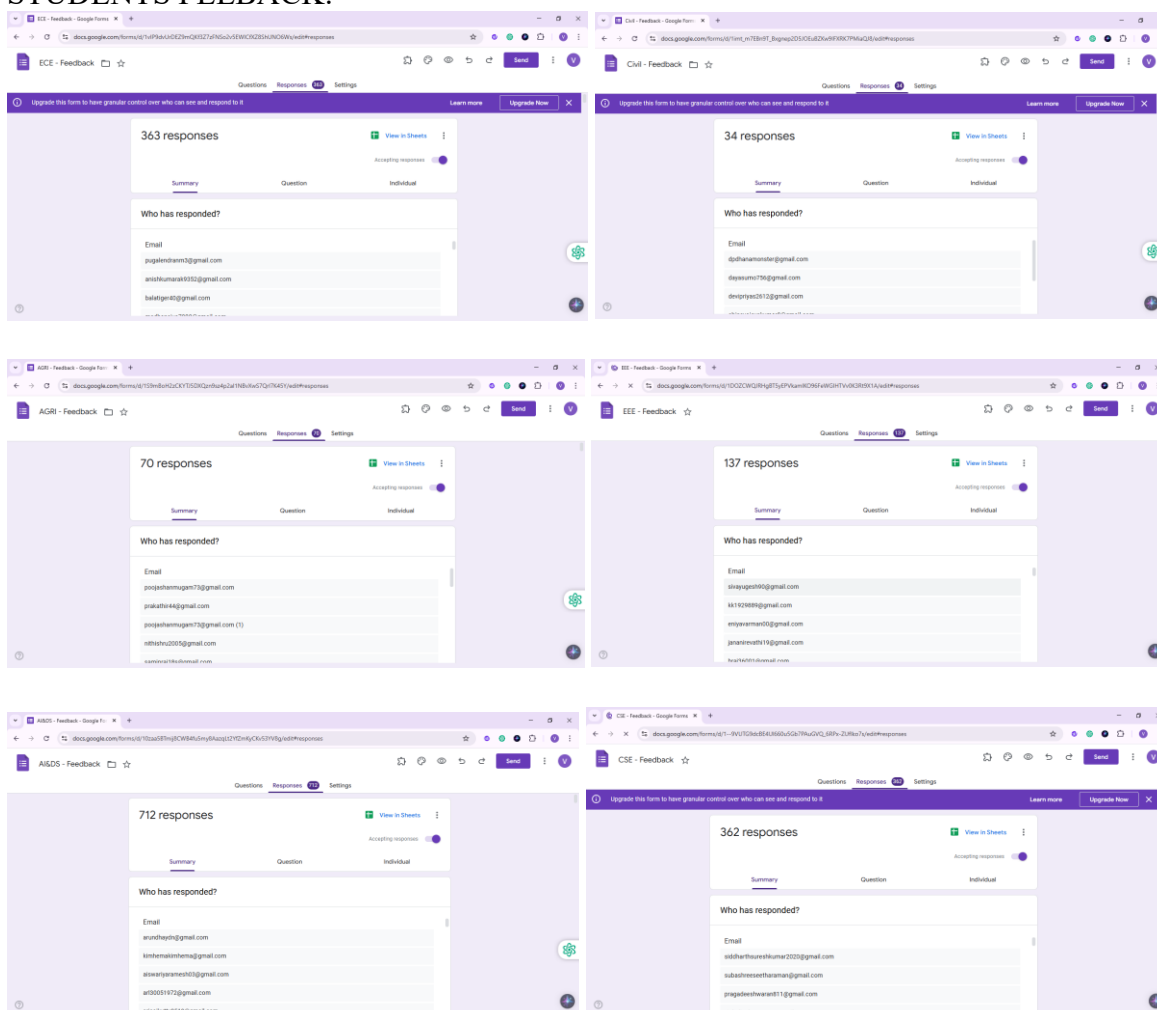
STUDENTS FEEDBACK:

ECE - Feedback - Google Forms
docs.google.com/forms/d/1viP9dvUrDEZ9mQKl5Z7zFN5o2v5EWCfXZ85HJNO6Ws/edit#responses
ECE - Feedback
Send
Questions Responses 363 Settings
Upgrade this form to have granular control over who can see and respond to it
Learn more
Upgrade Now
363 responses
View in Sheets
Accepting responses
Summary Question Individual
Who has responded?
Email
pugalendranm3@gmail.com
anishkumarak9352@gmail.com
balatiger40@gmail.com

Civil - Feedback - Google Forms
docs.google.com/forms/d/1imt_m7EBn9T_Bxgnep2DSIOEu8ZKe9IFX8K7PMsaQJ8/edit#responses
Civil - Feedback
Send
Questions Responses 34 Settings
Upgrade this form to have granular control over who can see and respond to it
Learn more
Upgrade Now
34 responses
View in Sheets
Accepting responses
Summary Question Individual
Who has responded?
Email
dpdhanamonster@gmail.com
dayasumo756@gmail.com
devipriyas2612@gmail.com

AGRI - Feedback - Google Forms
docs.google.com/forms/d/1S9mBzrKGzCKYTi5DKQzn9sz4p2aI1NBvXwS7QrI7K4SY/edit#responses
AGRI - Feedback
Send
Questions Responses 70 Settings
70 responses
View in Sheets
Accepting responses
Summary Question Individual
Who has responded?
Email
poojashanmugam73@gmail.com
prakathir44@gmail.com
poojashanmugam73@gmail.com (1)
nithishru2005@gmail.com

EEE - Feedback - Google Forms
docs.google.com/forms/d/1DOZCWQRHgBTSyEPVkam9O96FeWGHTVv9K3Rt9X1A/edit#responses
EEE - Feedback
Send
Questions Responses 137 Settings
137 responses
View in Sheets
Accepting responses
Summary Question Individual
Who has responded?
Email
sivayugesh90@gmail.com
kk1929889@gmail.com
eniyavarman00@gmail.com
jananirevathi19@gmail.com

AI&DS - Feedback - Google Forms
docs.google.com/forms/d/10zaa58Tmjl9CW84fuSmy8AazqLt2YfZmKyCKv53YV8g/edit#responses
AI&DS - Feedback
Send
Questions Responses 712 Settings
712 responses
View in Sheets
Accepting responses
Summary Question Individual
Who has responded?
Email
arundheydn@gmail.com
kimhemalimhema@gmail.com
aiswariyaramesh03@gmail.com
arf30051972@gmail.com

CSE - Feedback - Google Forms
docs.google.com/forms/d/1--9VUTG9dcBE4U660u5Gb79AuGVQ_6RPs-ZUf9ko7s/edit#responses
CSE - Feedback
Send
Questions Responses 362 Settings
Upgrade this form to have granular control over who can see and respond to it
Learn more
Upgrade Now
362 responses
View in Sheets
Accepting responses
Summary Question Individual
Who has responded?
Email
siddharthsureshkumar2020@gmail.com
subashreeseetharaman@gmail.com
pragadeeshwaran811@gmail.com